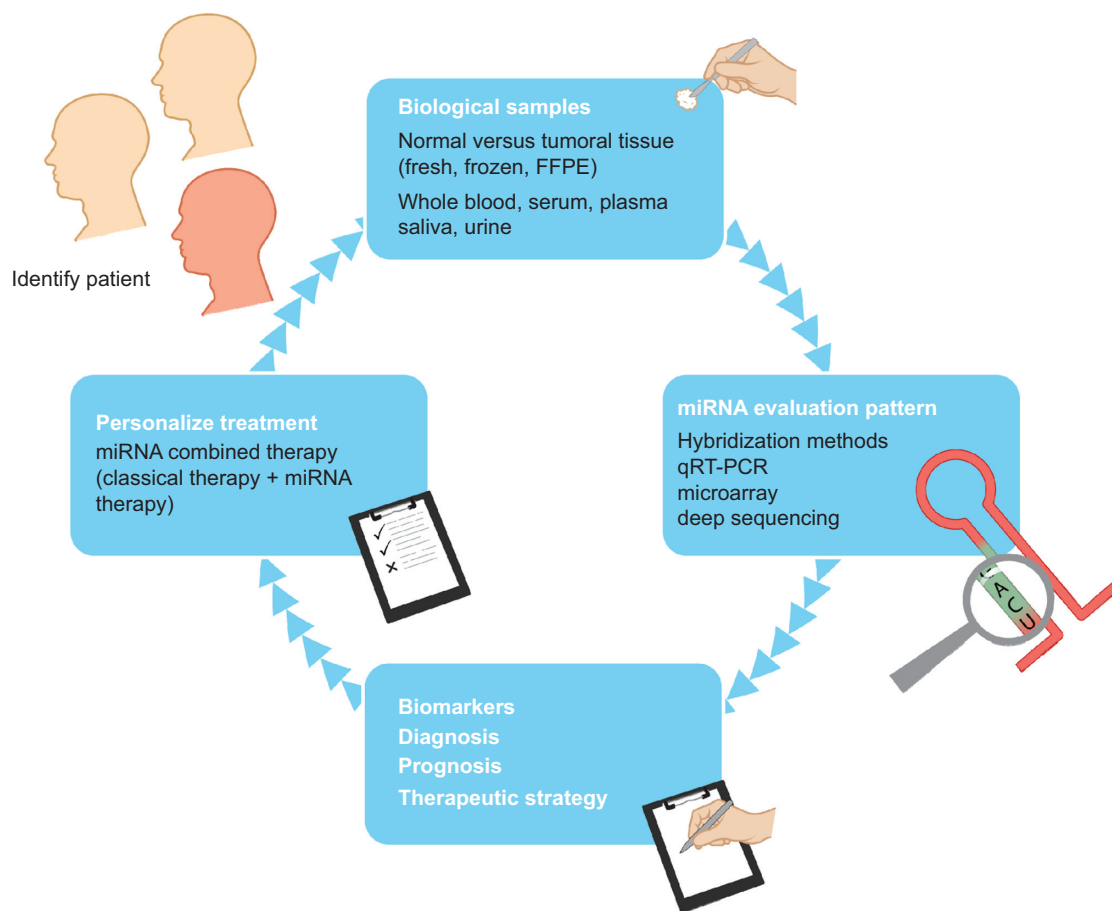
Identify patient

Biological samples
Normal versus tumoral tissue (fresh, frozen, FFPE)
Whole blood, serum, plasma saliva, urine

miRNA evaluation pattern
Hybridization methods
qRT-PCR
microarray
deep sequencing

A C U

Biomarkers
Diagnosis
Prognosis
Therapeutic strategy

Personalize treatment
miRNA combined therapy (classical therapy + miRNA therapy)